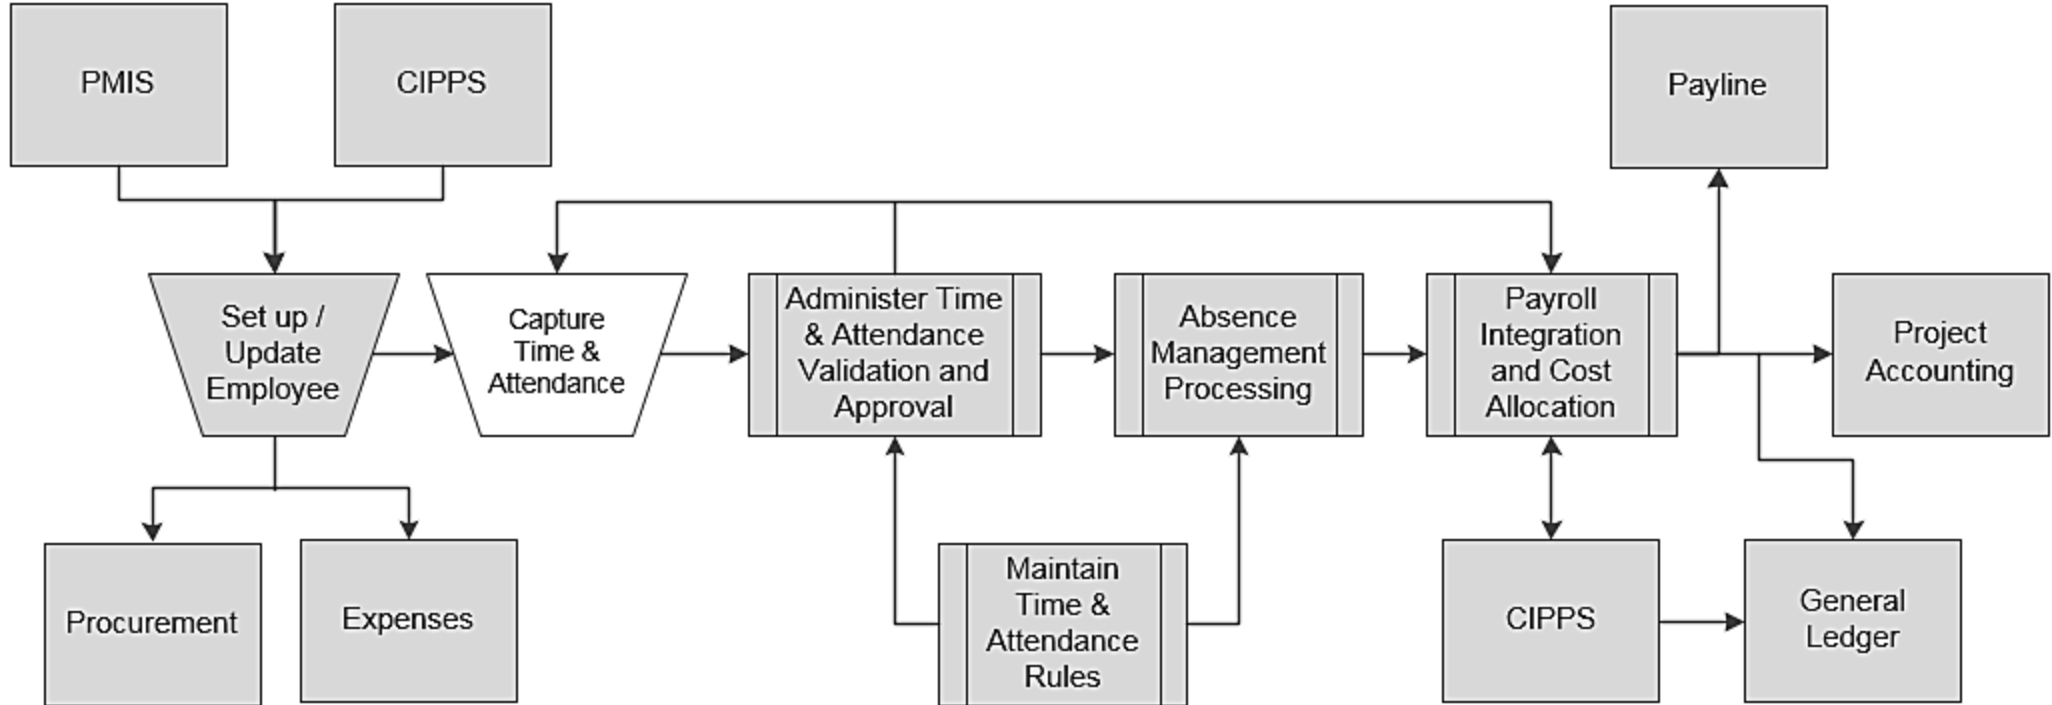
PMIS

CIPPS

Payline

Set up / Update Employee

Capture Time & Attendance

Administer Time & Attendance Validation and Approval

Absence Management Processing

Payroll Integration and Cost Allocation

Project Accounting

Procurement

Expenses

Maintain Time & Attendance Rules

CIPPS

General Ledger